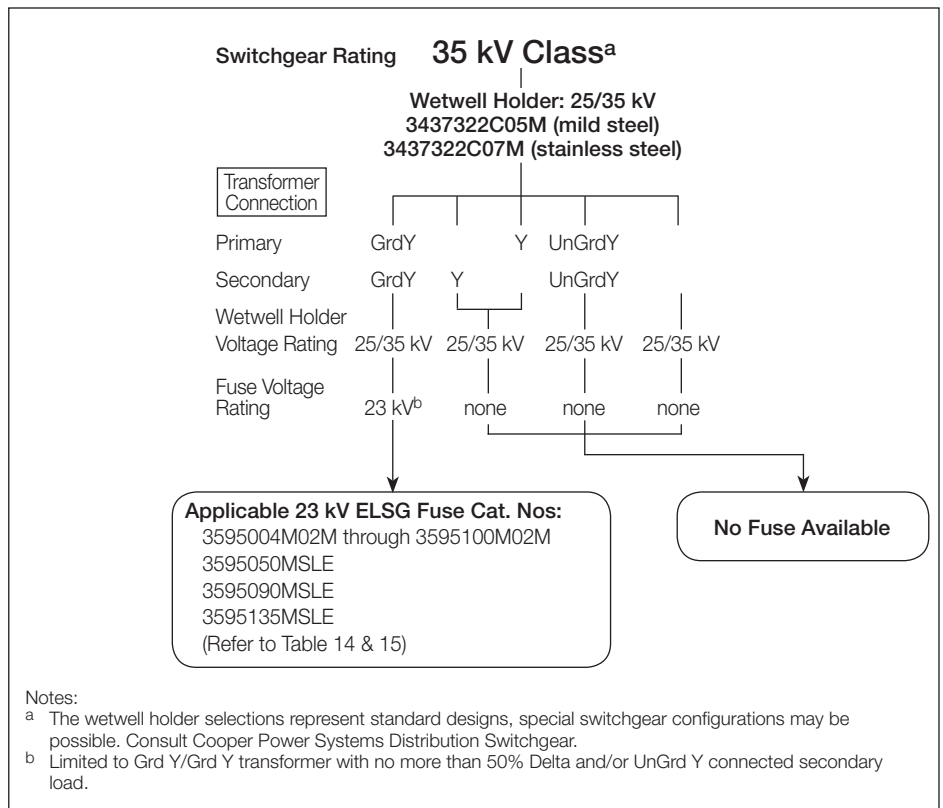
Switchgear Rating 35 kV Class$^{a}$

Wetwell Holder: 25/35 kV
3437322C05M (mild steel)
3437322C07M (stainless steel)

Transformer Connection

Primary GrdY Y UnGrdY

Secondary GrdY Y UnGrdY

Wetwell Holder Voltage Rating 25/35 kV 25/35 kV 25/35 kV 25/35 kV

Fuse Voltage Rating 23 kV$^{b}$ none none none

Applicable 23 kV ELSG Fuse Cat. Nos:
3595004M02M through 3595100M02M
3595050MSLE
3595090MSLE
3595135MSLE
(Refer to Table 14 & 15)

No Fuse Available

Notes:
$^{a}$ The wetwell holder selections represent standard designs, special switchgear configurations may be possible. Consult Cooper Power Systems Distribution Switchgear.
$^{b}$ Limited to Grd Y/Grd Y transformer with no more than 50% Delta and/or UnGrd Y connected secondary load.